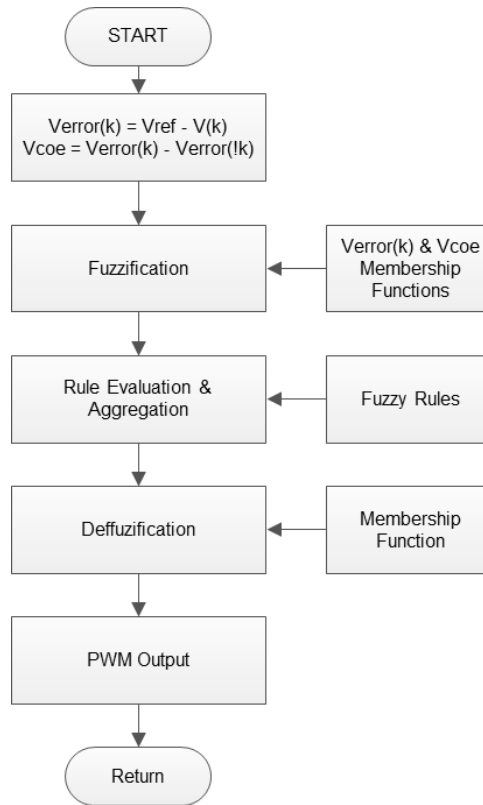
START

Verror(k) = Vref - V(k)
Vcoe = Verror(k) - Verror(!k)

Fuzzification

Verror(k) & Vcoe Membership Functions

Rule Evaluation & Aggregation

Fuzzy Rules

Deffuzification

Membership Function

PWM Output

Return